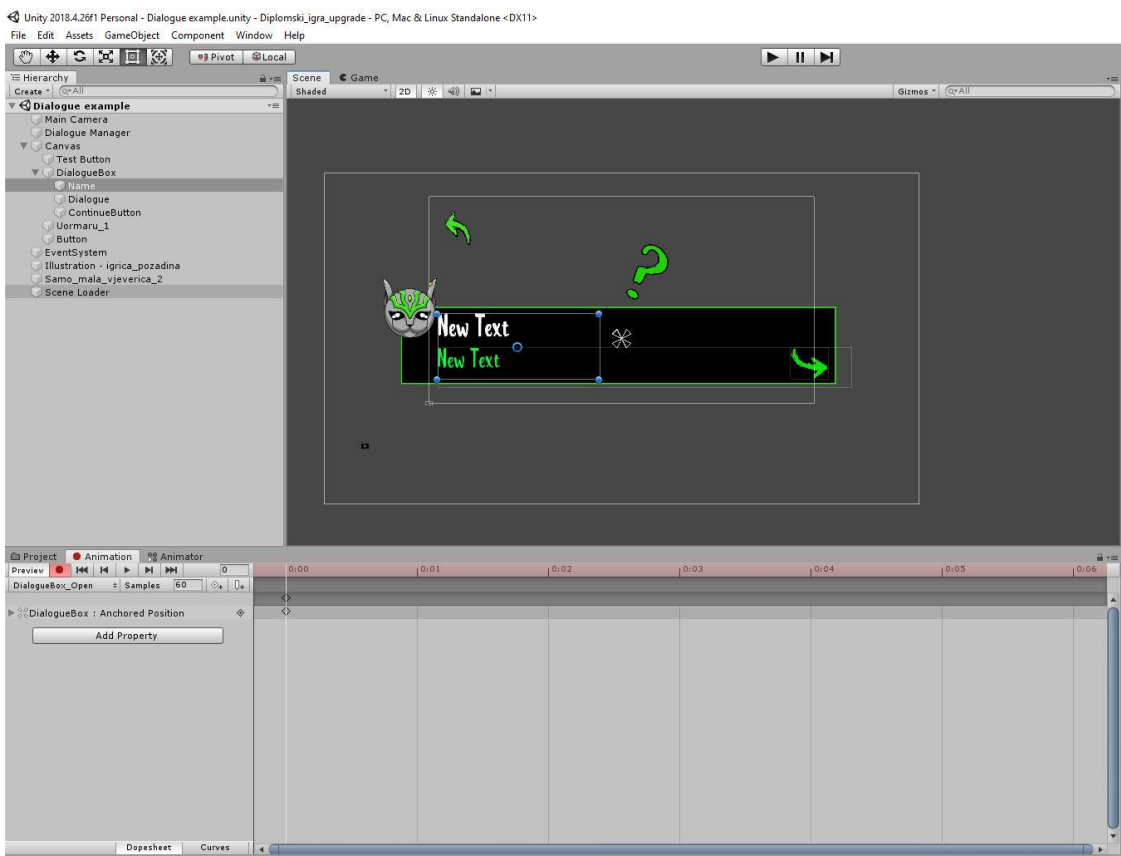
Unity 2018.4.26f1 Personal - Dialogue example.unity - Diplomski_igra_upgrade - PC, Mac & Linux Standalone <DX11>
File Edit Assets GameObject Component Window Help
Pivot Local
Hierarchy
Create All
Dialogue example
Main Camera
Dialogue Manager
Canvas
Test Button
DialogueBox
Name
Dialogue
ContinueButton
Uormaru_1
Button
EventSystem
Illustration - igrica_pozadina
Samo_mala_vjeverica_2
Scene Loader
Scene Game
Shaded 2D
Gizmos All
New Text
New Text
Project Animation Animator
Preview 0
DialogueBox_Open Samples 60
DialogueBox : Anchored Position
Add Property
0:00 0:01 0:02 0:03 0:04 0:05 0:06
Dopesheet Curves